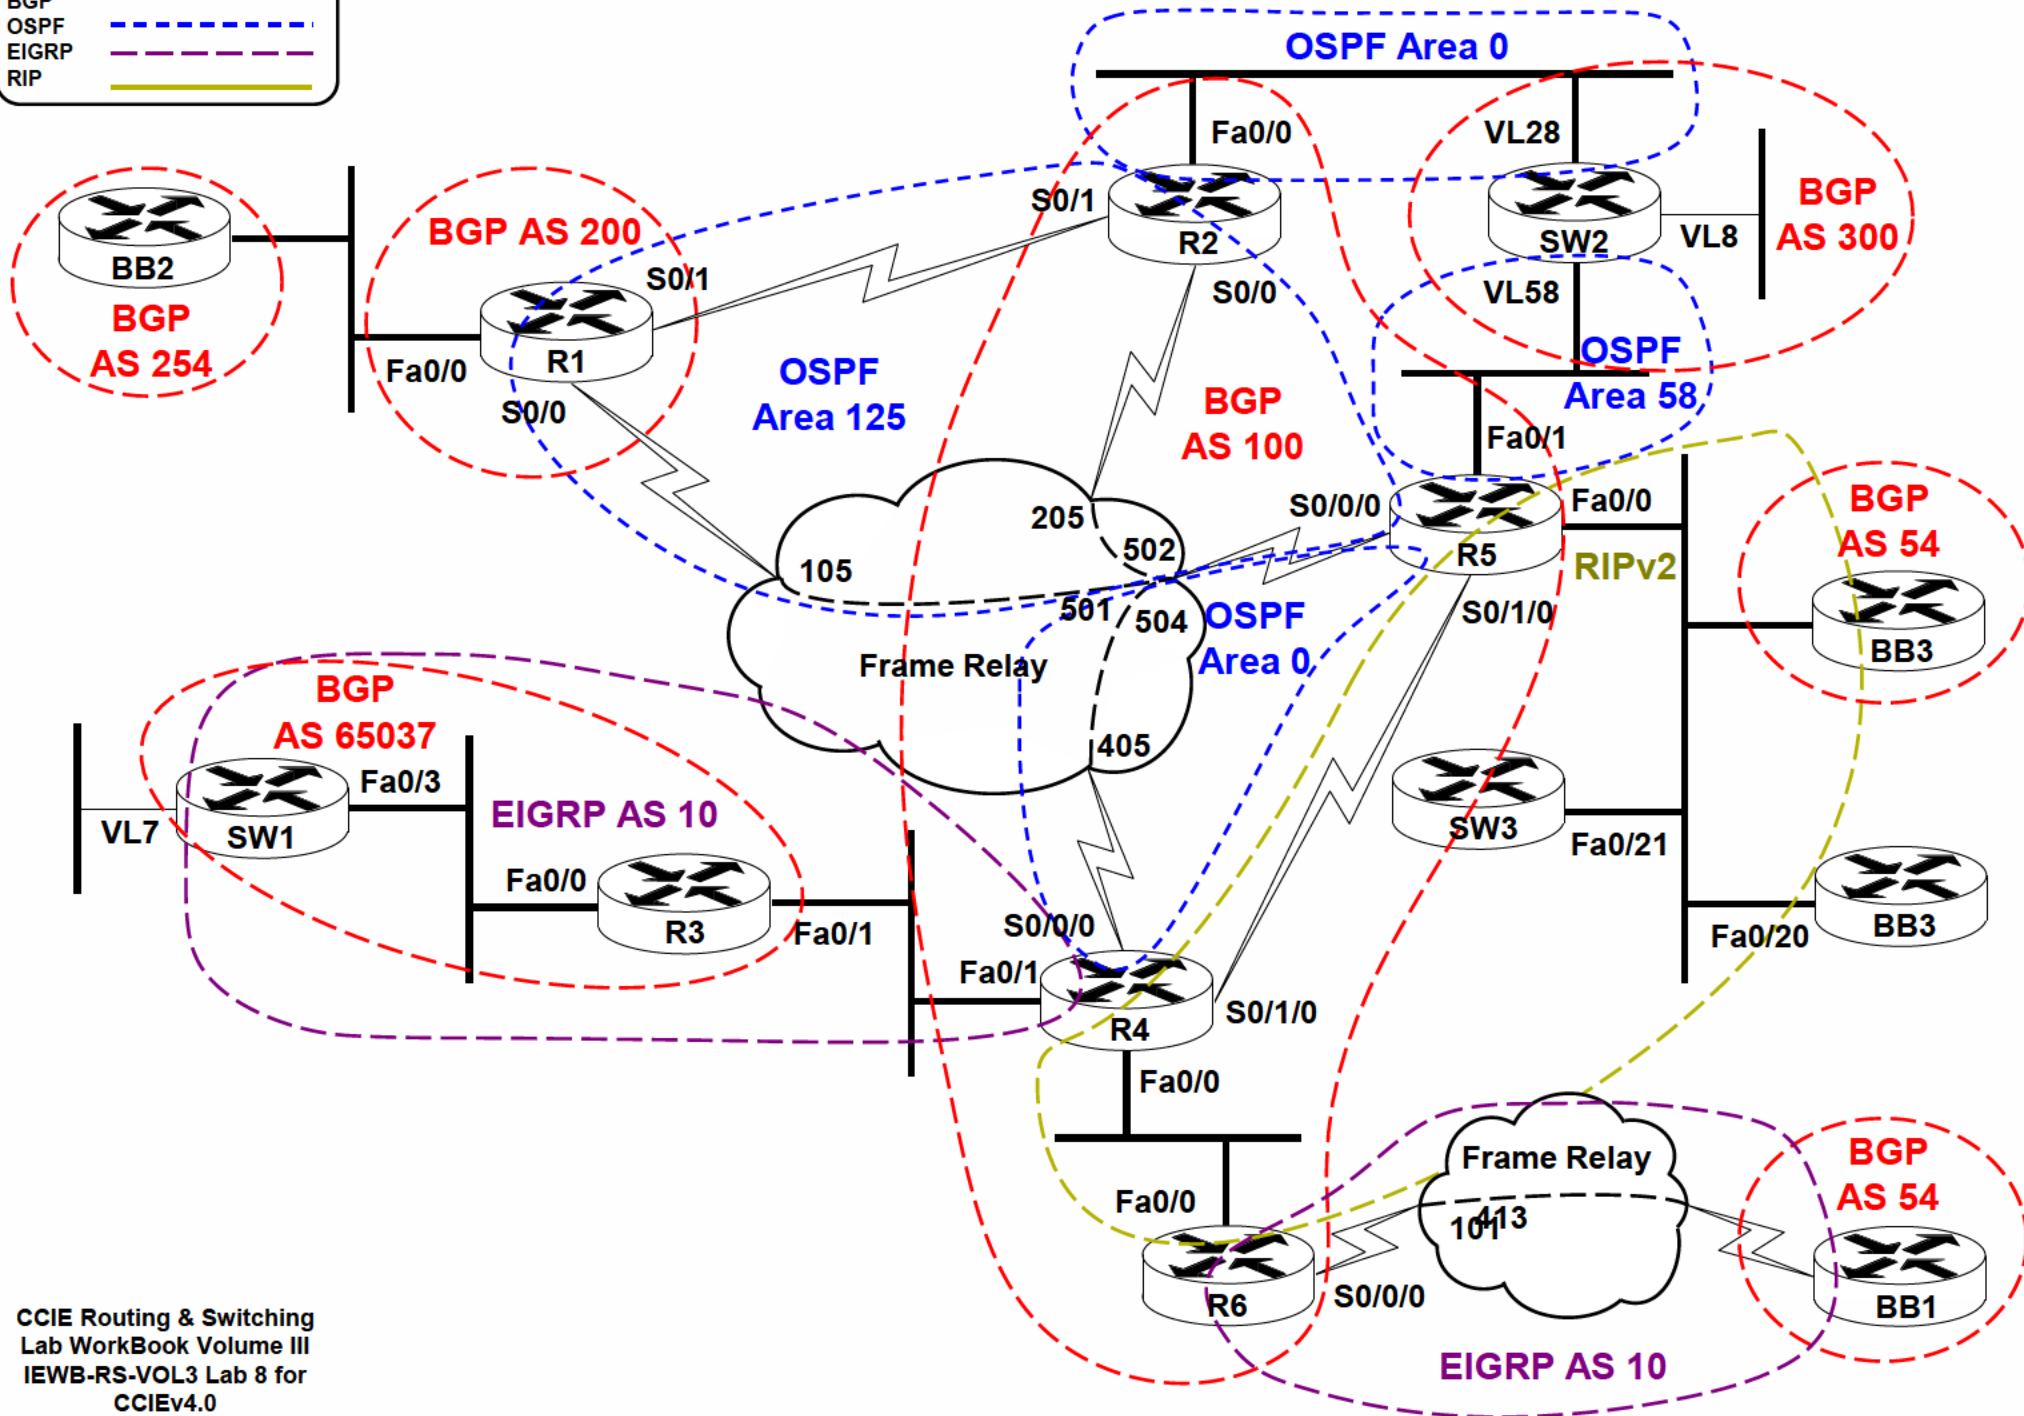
BGP
OSPF
EIGRP
RIP

OSPF Area 0
Fa0/0
VL28
S0/1
R2
SW2
VL8
BGP AS 300
BB2
BGP AS 200
S0/1
S0/0
VL58
BGP AS 254
Fa0/0
R1
OSPF Area 125
BGP AS 100
OSPF Area 58
S0/0
Fa0/1
205
S0/0/0
R5
Fa0/0
BGP AS 54
502
105
RIPv2
501
504
OSPF Area 0
S0/1/0
BB3
Frame Relay
BGP AS 65037
405
SW3
Fa0/3
VL7
SW1
EIGRP AS 10
Fa0/21
Fa0/0
R3
Fa0/1
S0/0/0
BB3
Fa0/1
Fa0/20
R4
S0/1/0
Fa0/0
Frame Relay
BGP AS 54
Fa0/0
101
413
R6
S0/0/0
BB1
CCIE Routing & Switching Lab WorkBook Volume III IEWB-RS-VOL3 Lab 8 for CCIEv4.0
EIGRP AS 10